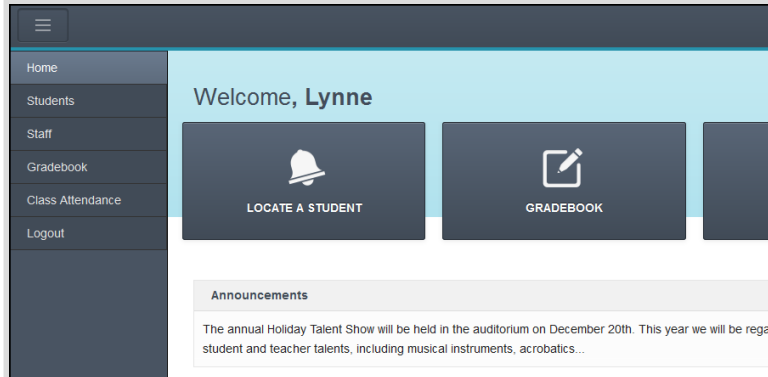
Home
Students
Staff
Gradebook
Class Attendance
Logout

Welcome, Lynne

LOCATE A STUDENT

GRADEBOOK

Announcements

The annual Holiday Talent Show will be held in the auditorium on December 20th. This year we will be rega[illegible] student and teacher talents, including musical instruments, acrobatics...